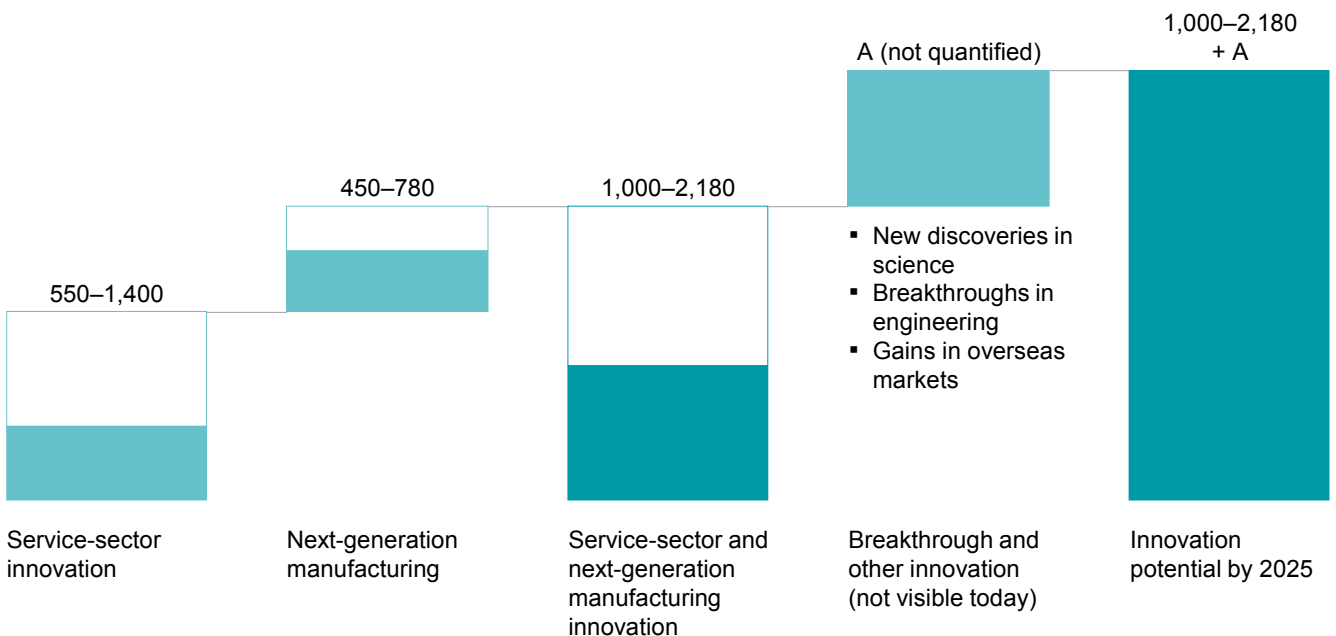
550–1,400

450–780

1,000–2,180

A (not quantified)

1,000–2,180 + A

- New discoveries in science
- Breakthroughs in engineering
- Gains in overseas markets

Service-sector innovation

Next-generation manufacturing

Service-sector and next-generation manufacturing innovation

Breakthrough and other innovation (not visible today)

Innovation potential by 2025